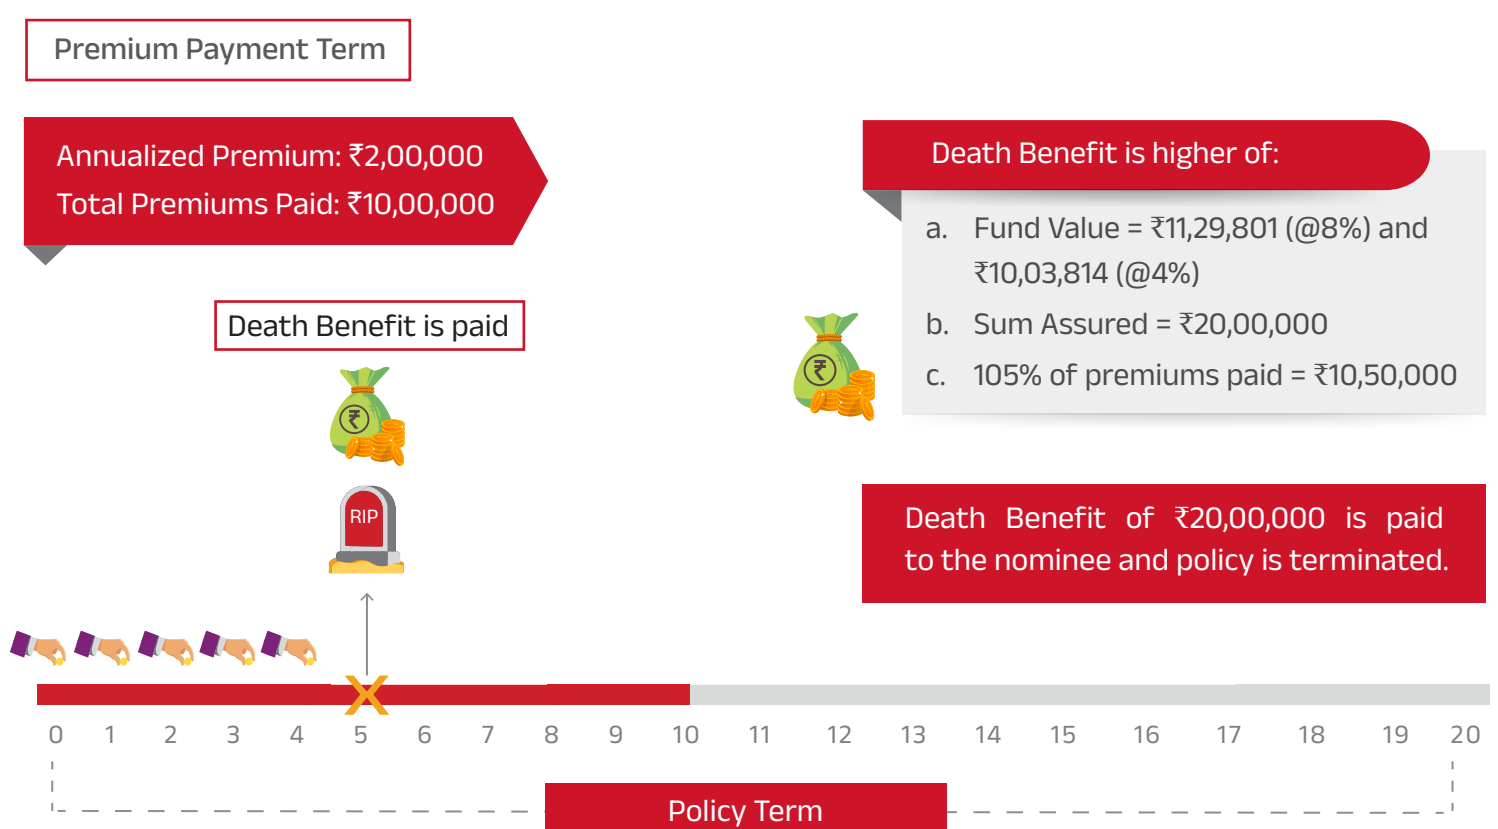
Premium Payment Term

Annualized Premium: ₹2,00,000
Total Premiums Paid: ₹10,00,000

Death Benefit is higher of:

a. Fund Value = ₹11,29,801 (@8%) and ₹10,03,814 (@4%)
b. Sum Assured = ₹20,00,000
c. 105% of premiums paid = ₹10,50,000

Death Benefit is paid

RIP

Death Benefit of ₹20,00,000 is paid to the nominee and policy is terminated.

0 1 2 3 4 5 6 7 8 9 10 11 12 13 14 15 16 17 18 19 20

Policy Term